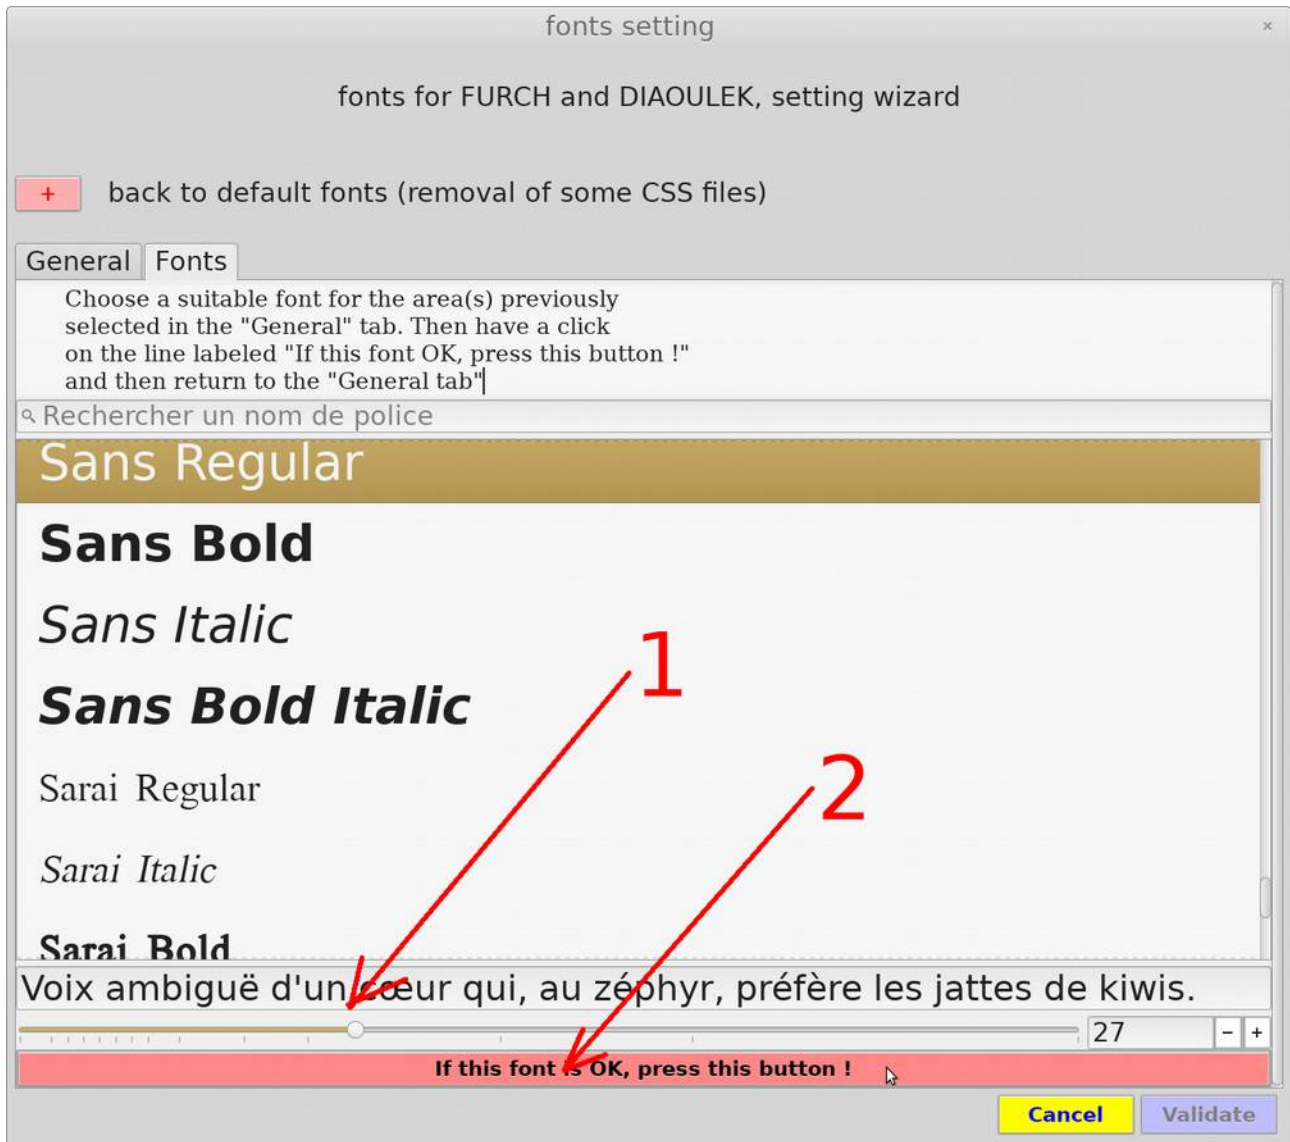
fonts setting

×

fonts for FURCH and DIAOULEK, setting wizard

+

back to default fonts (removal of some CSS files)

General

Fonts

Choose a suitable font for the area(s) previously selected in the "General" tab. Then have a click on the line labeled "If this font OK, press this button !" and then return to the "General tab"

Rechercher un nom de police

Sans Regular

Sans Bold

Sans Italic

Sans Bold Italic

Sarai Regular

Sarai Italic

Sarai Bold

1

2

Voix ambiguë d'un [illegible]ur qui, au zéphyr, préfère les jattes de kiwis.

27

-

+

If this font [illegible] OK, press this button !

Cancel

Validate